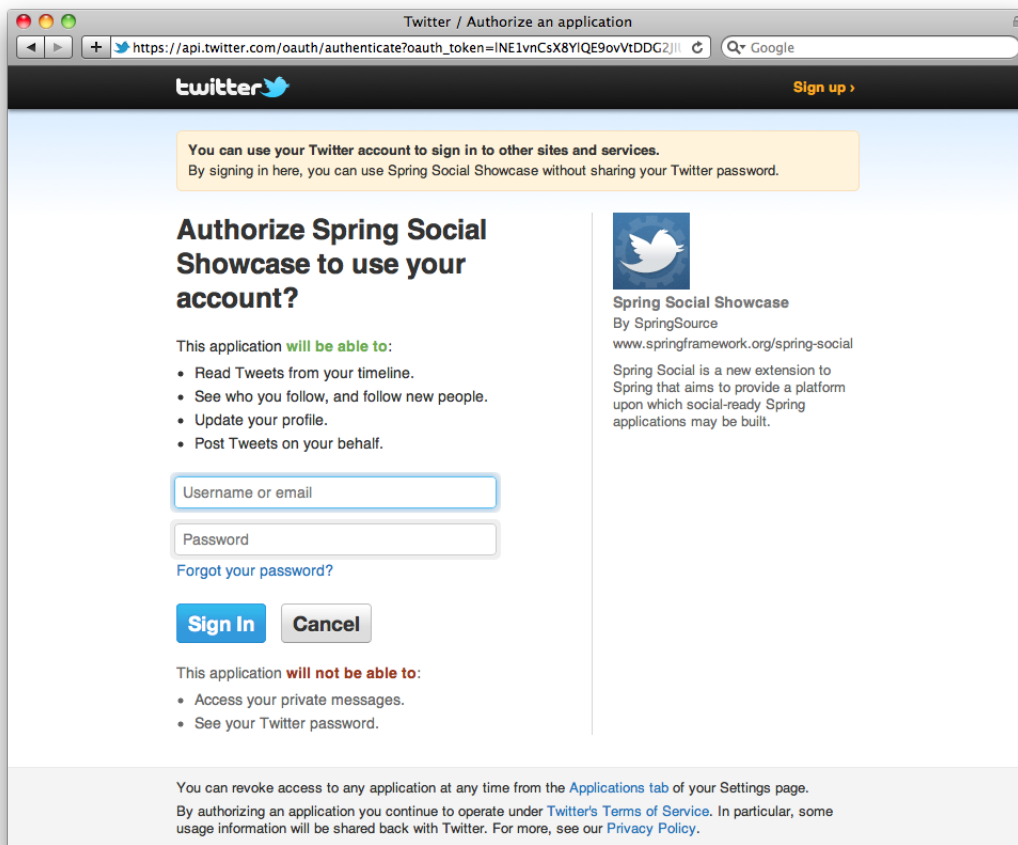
Twitter / Authorize an application

https://api.twitter.com/oauth/authenticate?oauth_token=lNE1vnCsX8YlQE9ovVtDDG2Jl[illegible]

Google

twitter

Sign up ›

You can use your Twitter account to sign in to other sites and services.
By signing in here, you can use Spring Social Showcase without sharing your Twitter password.

Authorize Spring Social Showcase to use your account?

This application will be able to:
- Read Tweets from your timeline.
- See who you follow, and follow new people.
- Update your profile.
- Post Tweets on your behalf.

Username or email

Password

Forgot your password?

Sign In

Cancel

This application will not be able to:
- Access your private messages.
- See your Twitter password.

Spring Social Showcase
By SpringSource
www.springframework.org/spring-social

Spring Social is a new extension to Spring that aims to provide a platform upon which social-ready Spring applications may be built.

You can revoke access to any application at any time from the Applications tab of your Settings page.

By authorizing an application you continue to operate under Twitter's Terms of Service. In particular, some usage information will be shared back with Twitter. For more, see our Privacy Policy.